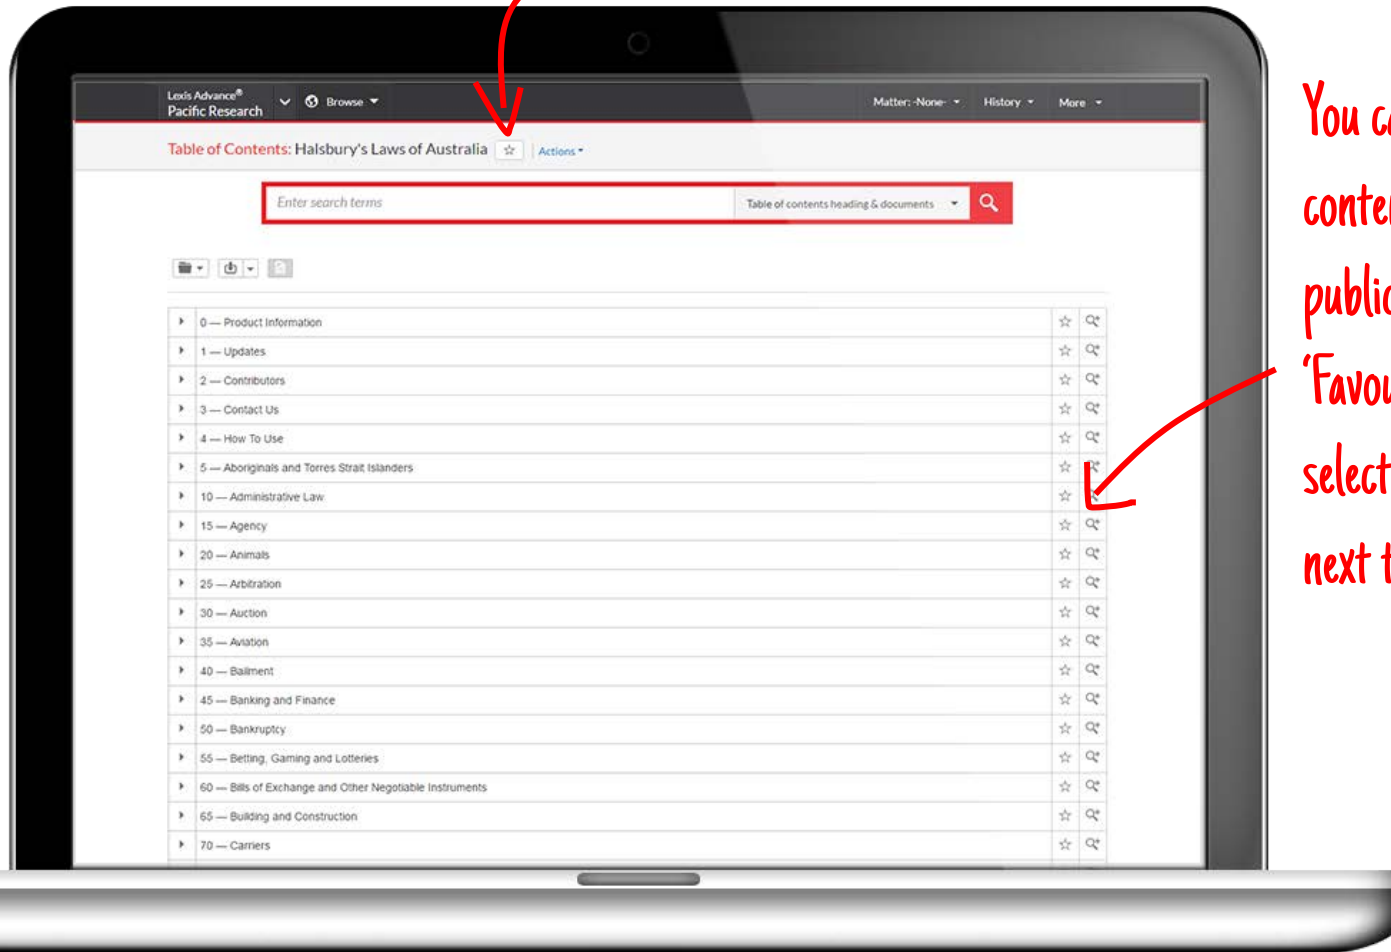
Lexis Advance®
Pacific Research
Browse
Matter: -None-
History
More

Table of Contents: Halsbury's Laws of Australia
Actions

Enter search terms
Table of contents heading & documents

0 — Product Information
1 — Updates
2 — Contributors
3 — Contact Us
4 — How To Use
5 — Aboriginals and Torres Strait Islanders
10 — Administrative Law
15 — Agency
20 — Animals
25 — Arbitration
30 — Auction
35 — Aviation
40 — Bailment
45 — Banking and Finance
50 — Bankruptcy
55 — Betting, Gaming and Lotteries
60 — Bills of Exchange and Other Negotiable Instruments
65 — Building and Construction
70 — Carriers

You c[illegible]
conte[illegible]
public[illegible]
'Favou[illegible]
select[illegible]
next t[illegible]